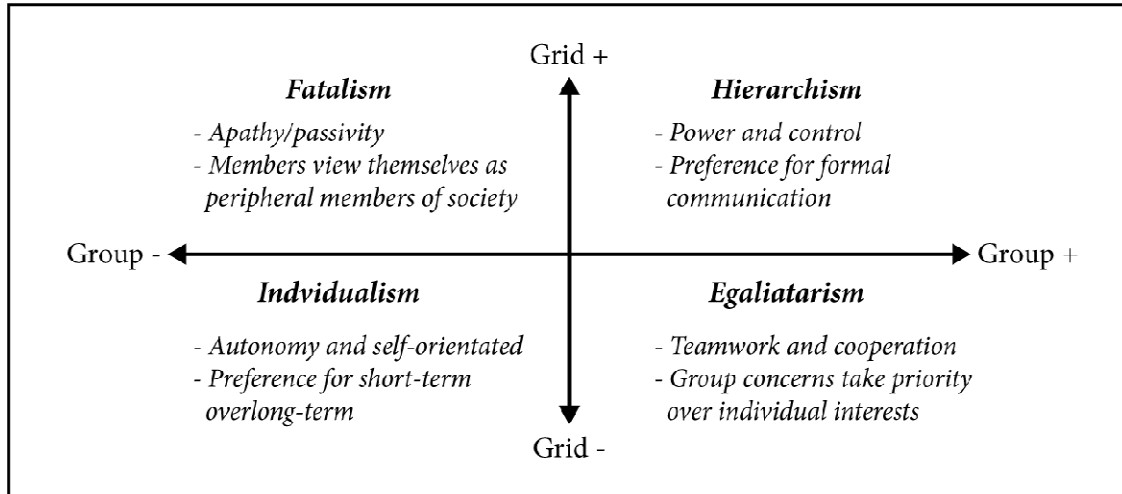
Grid +

Fatalism
- Apathy/passivity
- Members view themselves as peripheral members of society

Hierarchism
- Power and control
- Preference for formal communication

Group -

Group +

Indvidualism
- Autonomy and self-orientated
- Preference for short-term overlong-term

Egaliatarism
- Teamwork and cooperation
- Group concerns take priority over individual interests

Grid -